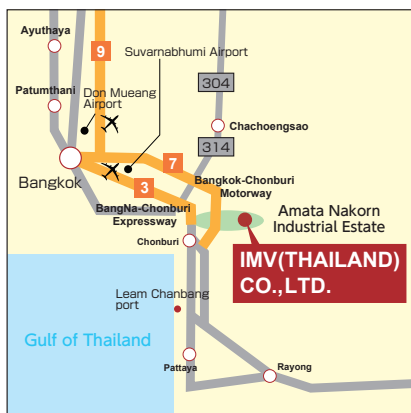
Ayuthaya

9

Suvarnabhumi Airport

304

Patumthani

Don Mueang Airport

Chachoengsao

314

7

Bangkok

3

Bangkok-Chonburi Motorway

BangNa-Chonburi Expressway

Amata Nakorn Industrial Estate

Chonburi

IMV(THAILAND) CO.,LTD.

Leam Chanbang port

Gulf of Thailand

Pattaya

Rayong